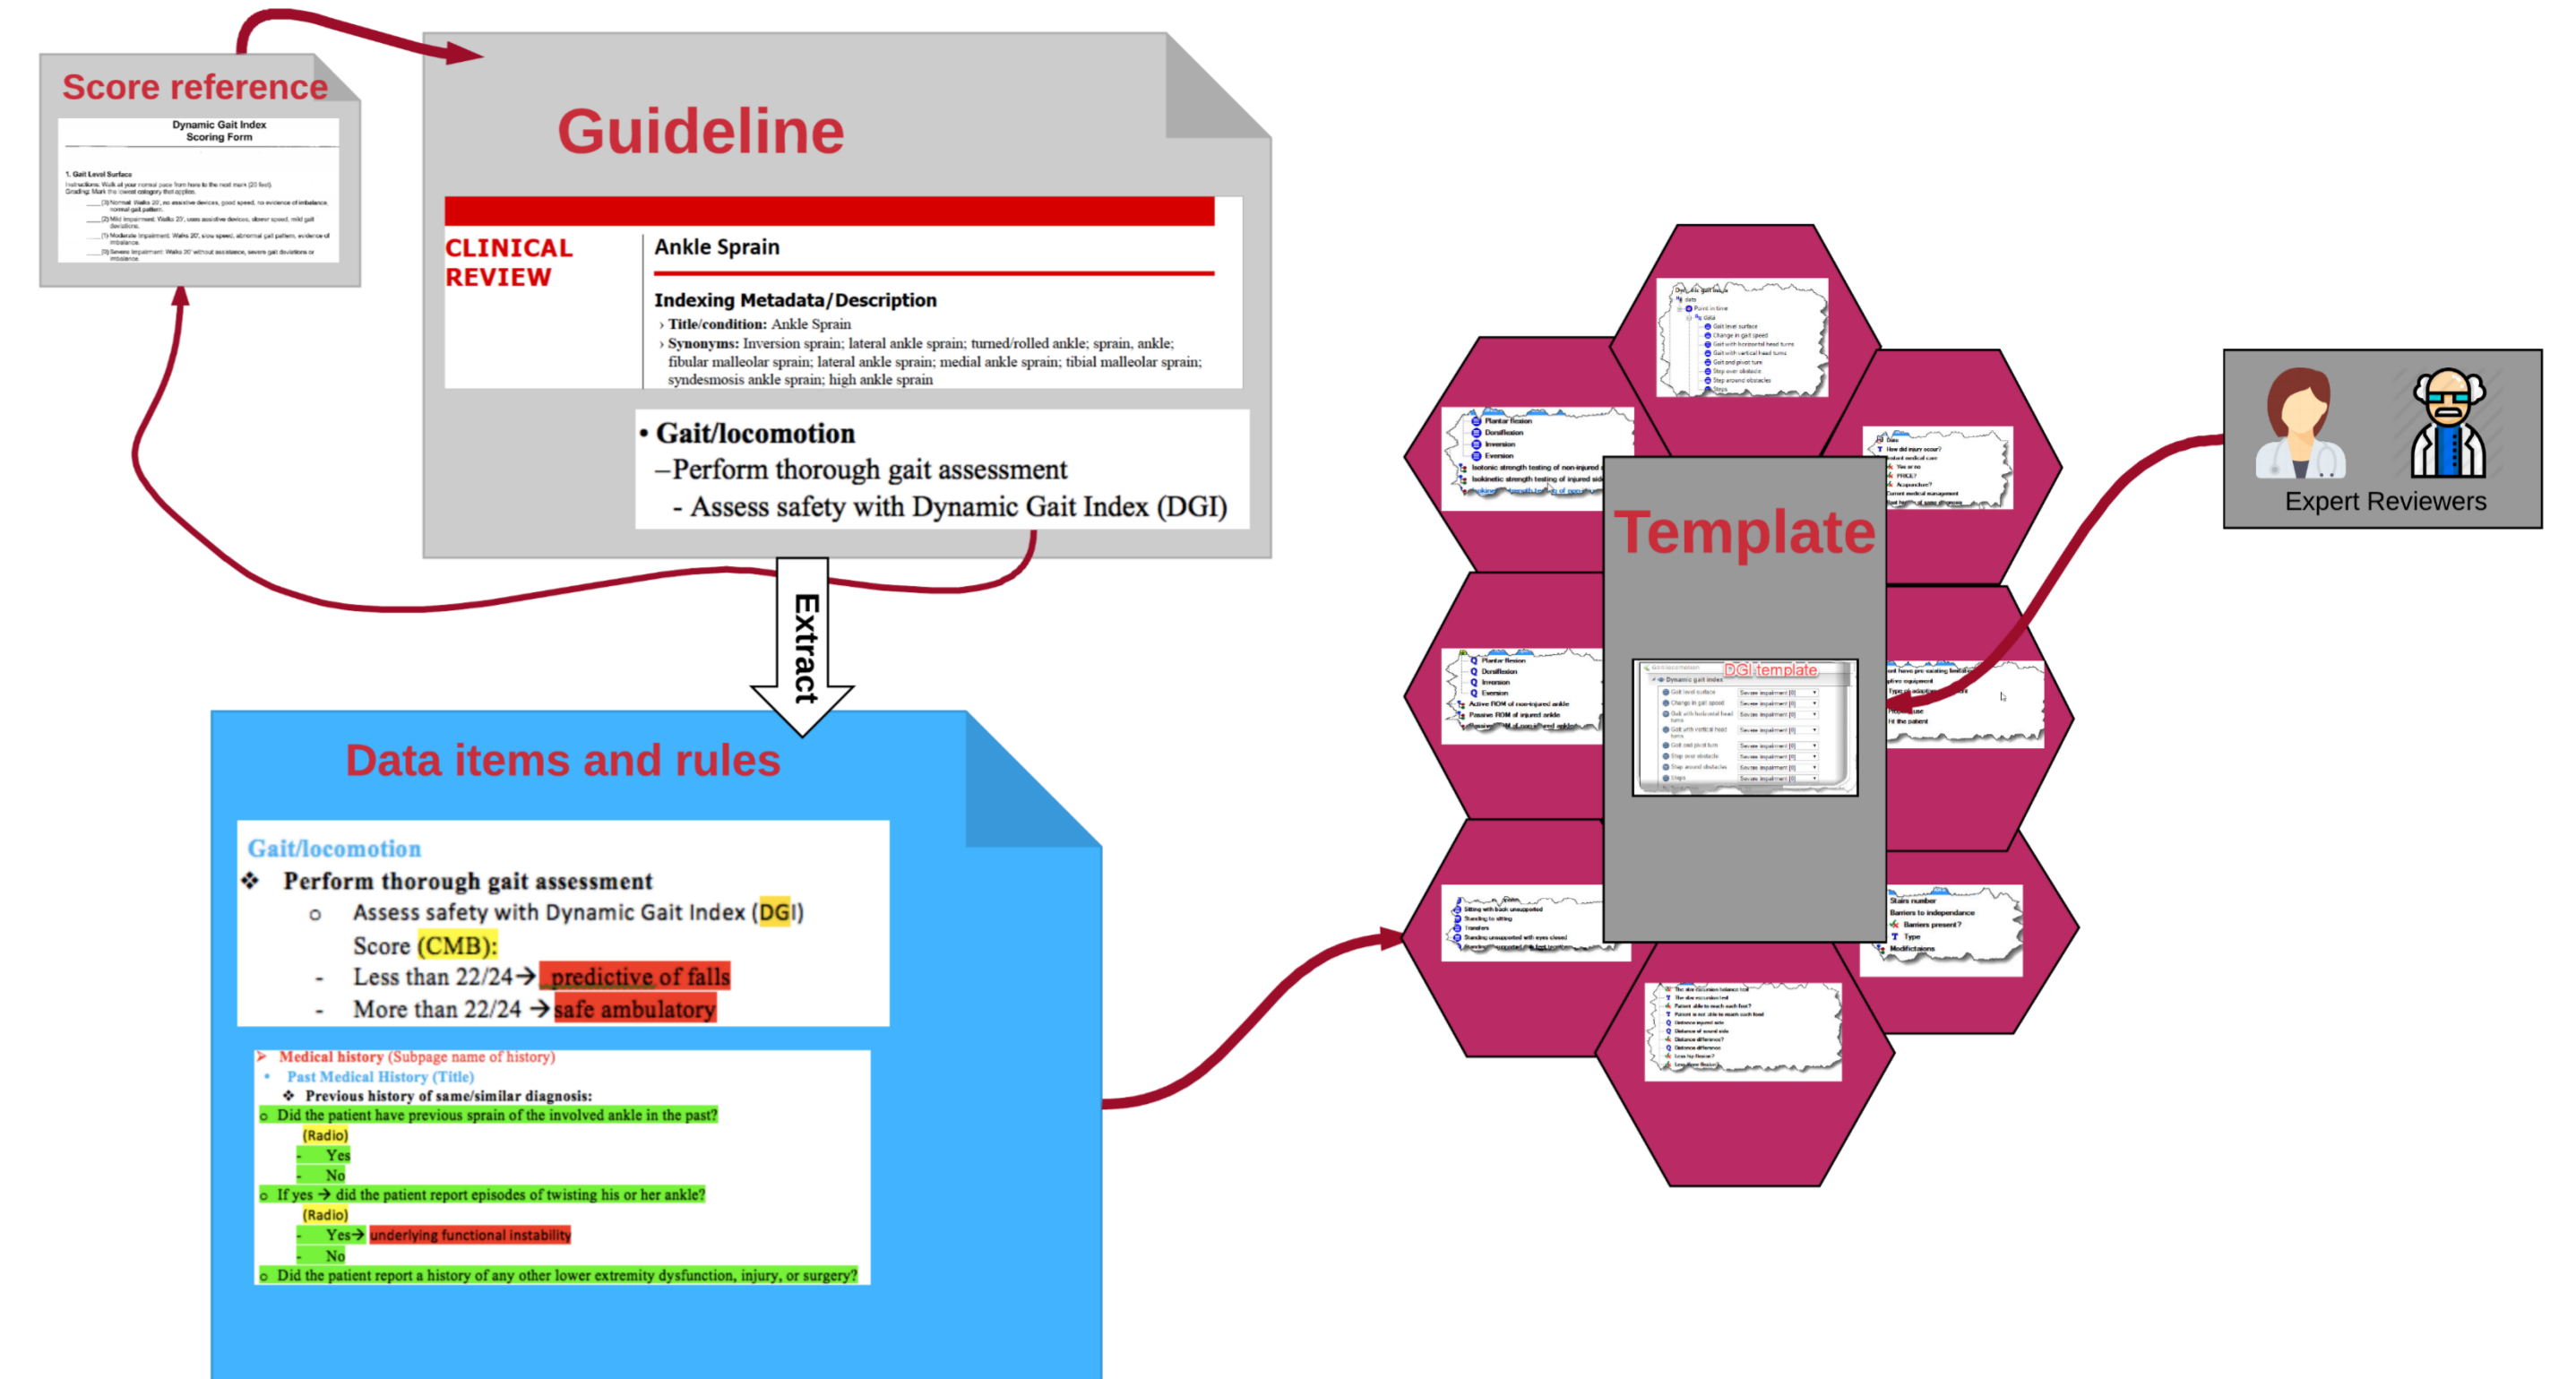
Score reference

Dynamic Gait Index
Scoring Form

1. Gait Level Surface

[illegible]

Guideline

CLINICAL REVIEW

Ankle Sprain

Indexing Metadata/Description

› Title/condition: Ankle Sprain
› Synonyms: Inversion sprain; lateral ankle sprain; turned/rolled ankle; sprain, ankle; fibular malleolar sprain; lateral ankle sprain; medial ankle sprain; tibial malleolar sprain; syndesmosis ankle sprain; high ankle sprain

• Gait/locomotion
–Perform thorough gait assessment
- Assess safety with Dynamic Gait Index (DGI)

Extract

Data items and rules

Gait/locomotion
❖ Perform thorough gait assessment
o Assess safety with Dynamic Gait Index (DGI)
Score (CMB):
- Less than 22/24→ predictive of falls
- More than 22/24 → safe ambulatory

➢ Medical history (Subpage name of history)
• Past Medical History (Title)
❖ Previous history of same/similar diagnosis:
o Did the patient have previous sprain of the involved ankle in the past?
(Radio)
- Yes
- No
o If yes → did the patient report episodes of twisting his or her ankle?
(Radio)
- Yes→ underlying functional instability
- No
o Did the patient report a history of any other lower extremity dysfunction, injury, or surgery?

Template

DGI template

Expert Reviewers

Plantar flexion
Dorsiflexion
Inversion
Eversion
Isotonic strength testing of non-injured
Isokinetic strength testing of injured
Active ROM of non-injured ankle
Passive ROM of injured ankle
Stairs number
Barriers to independance
Barriers present?
Type
Modifications
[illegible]